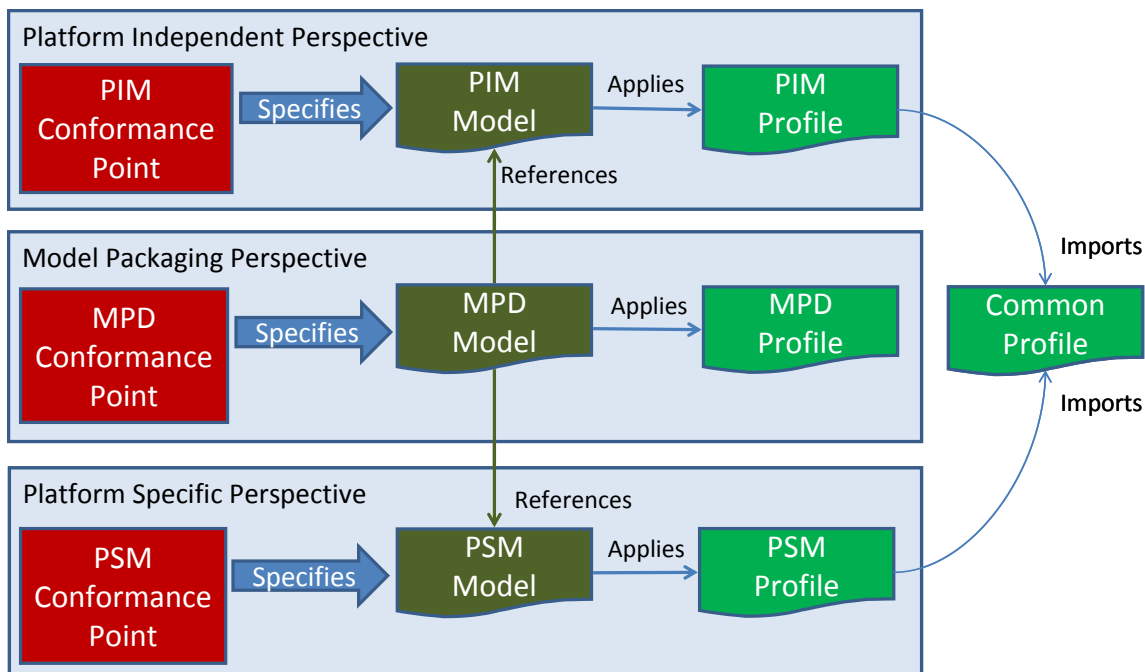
Platform Independent Perspective

PIM Conformance Point

Specifies

PIM Model

Applies

PIM Profile

References

Model Packaging Perspective

MPD Conformance Point

Specifies

MPD Model

Applies

MPD Profile

Imports

Common Profile

Imports

Platform Specific Perspective

References

PSM Conformance Point

Specifies

PSM Model

Applies

PSM Profile